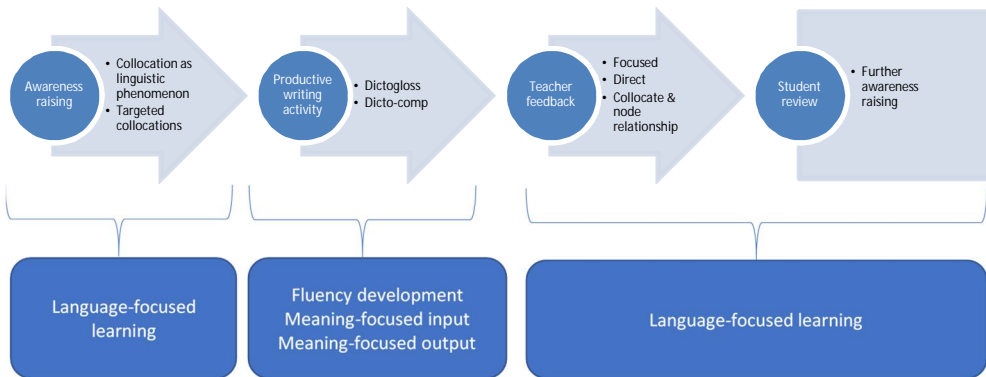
Awareness raising

• Collocation as linguistic phenomenon
• Targeted collocations

Productive writing activity

• Dictogloss
• Dicto-comp

Teacher feedback

• Focused
• Direct
• Collocate & node relationship

Student review

• Further awareness raising

Language-focused learning

Fluency development
Meaning-focused input
Meaning-focused output

Language-focused learning